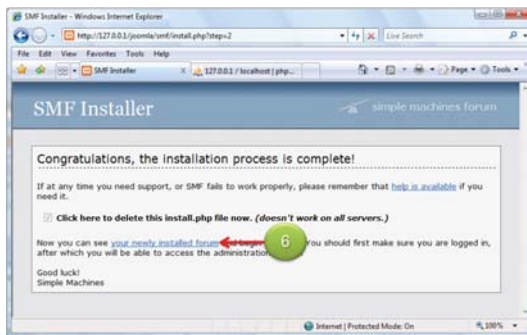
SMF Installer - Windows Internet Explorer

http://127.0.0.1/joomla/smf/install.php?step=2

Live Search

File Edit View Favorites Tools Help

SMF Installer

127.0.0.1 / localhost | php...

Page ▾ Tools ▾

SMF Installer

simple machines forum

Congratulations, the installation process is complete!

If at any time you need support, or SMF fails to work properly, please remember that help is available if you need it.

Click here to delete this install.php file now. (doesn't work on all servers.)

Now you can see your newly installed forum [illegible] You should first make sure you are logged in, after which you will be able to access the administration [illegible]

6

Good luck!
Simple Machines

Internet | Protected Mode: On

100%